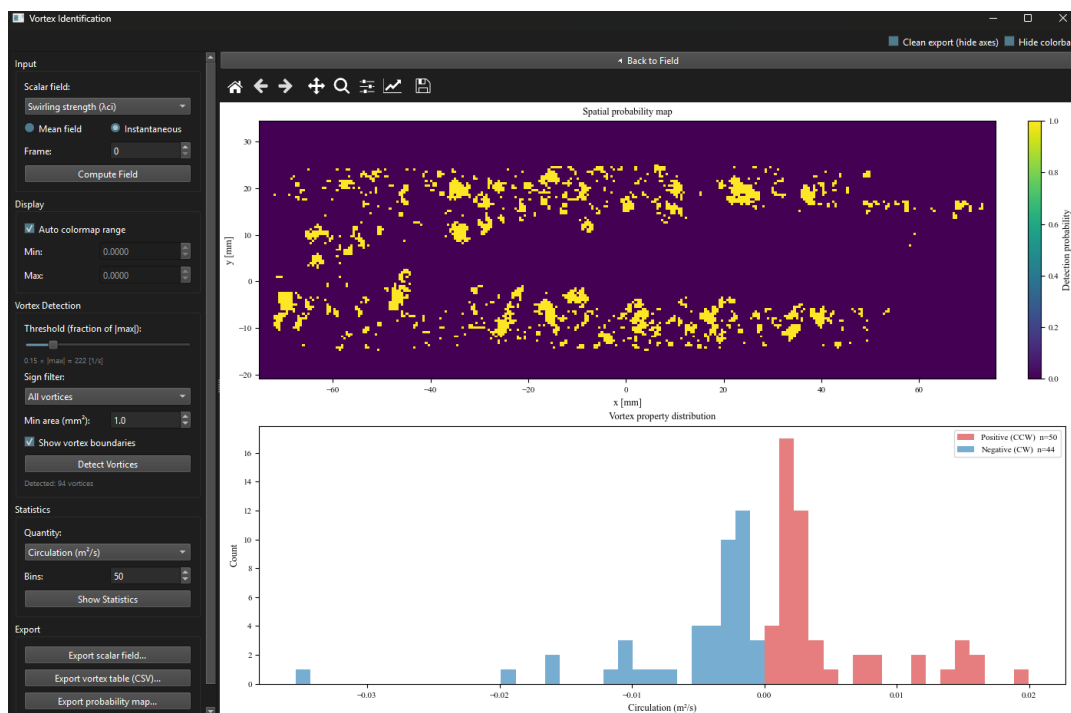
Vortex Identification

Clean export (hide axes)
Hide colorba

Input
Scalar field:
Swirling strength (λci)
Mean field
Instantaneous
Frame: 0
Compute Field

Display
Auto colormap range
Min: 0.0000
Max: 0.0000

Vortex Detection
Threshold (fraction of |max|):
0.15 × |max| = 222 [1/s]
Sign filter:
All vortices
Min area (mm²): 1.0
Show vortex boundaries
Detect Vortices
Detected: 94 vortices

Statistics
Quantity:
Circulation (m²/s)
Bins: 50
Show Statistics

Export
Export scalar field...
Export vortex table (CSV)...
Export probability map...

Back to Field

Spatial probability map
y [mm]
30
20
10
0
−10
−20
x [mm]
−60
−40
−20
0
20
40
60
Detection probability
1.0
0.8
0.6
0.4
0.2
0.0

Vortex property distribution
Positive (CCW) n=50
Negative (CW) n=44
Count
16
14
12
10
8
6
4
2
0
−0.03
−0.02
−0.01
0.00
0.01
0.02
Circulation (m²/s)